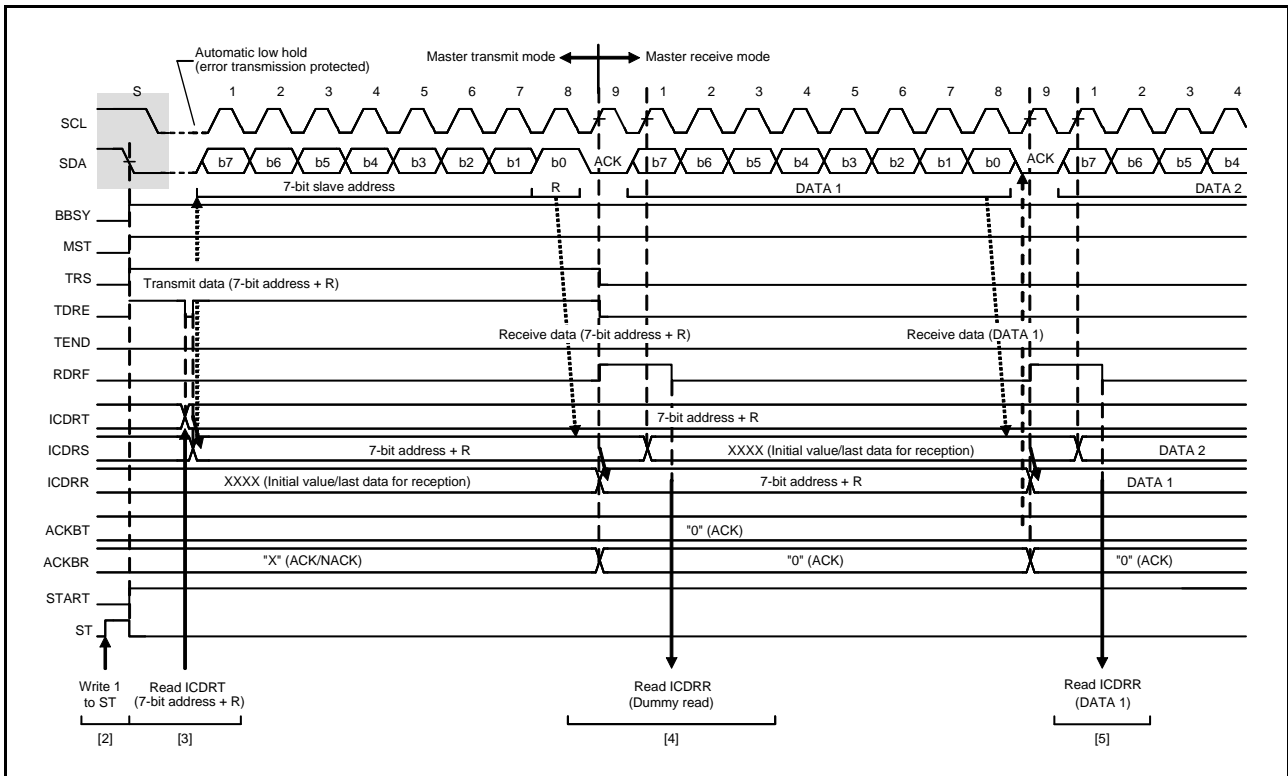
Automatic low hold (error transmission protected)

Master transmit mode

Master receive mode

S 1 2 3 4 5 6 7 8 9 1 2 3 4 5 6 7 8 9 1 2 3 4

SCL

SDA

b7 b6 b5 b4 b3 b2 b1 b0 ACK b7 b6 b5 b4 b3 b2 b1 b0 ACK b7 b6 b5 b4

7-bit slave address

R

DATA 1

DATA 2

BBSY

MST

TRS

Transmit data (7-bit address + R)

TDRE

Receive data (7-bit address + R)

Receive data (DATA 1)

TEND

RDRF

ICDRT

7-bit address + R

ICDRS

7-bit address + R

XXXX (Initial value/last data for reception)

DATA 2

ICDRR

XXXX (Initial value/last data for reception)

7-bit address + R

DATA 1

ACKBT

"0" (ACK)

ACKBR

"X" (ACK/NACK)

"0" (ACK)

"0" (ACK)

START

ST

Write 1 to ST

Read ICDRT (7-bit address + R)

Read ICDRR (Dummy read)

Read ICDRR (DATA 1)

[2]

[3]

[4]

[5]